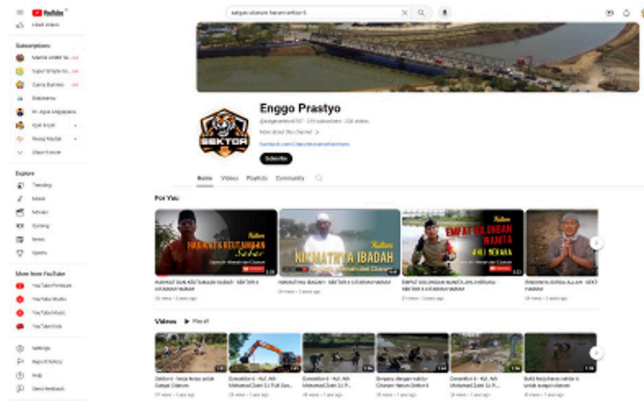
YouTube

Liked videos

Subscriptions

Explore

Trending

Music

Movies

Gaming

News

Sports

More from YouTube

YouTube Premium

YouTube Music

YouTube Kids

Settings

Report history

Help

Send feedback

satgas citarum harum sektor 6

Enggo Prastyo

SEKTOR

Subscribe

Home Videos Playlists Community

For You

Videos Play all

HAKIKAT SEBUTUHAN Sabar

KENIKMATAN IBADAH

EMPAT GOLONGAN WANITA

Dandim 0618 / BS